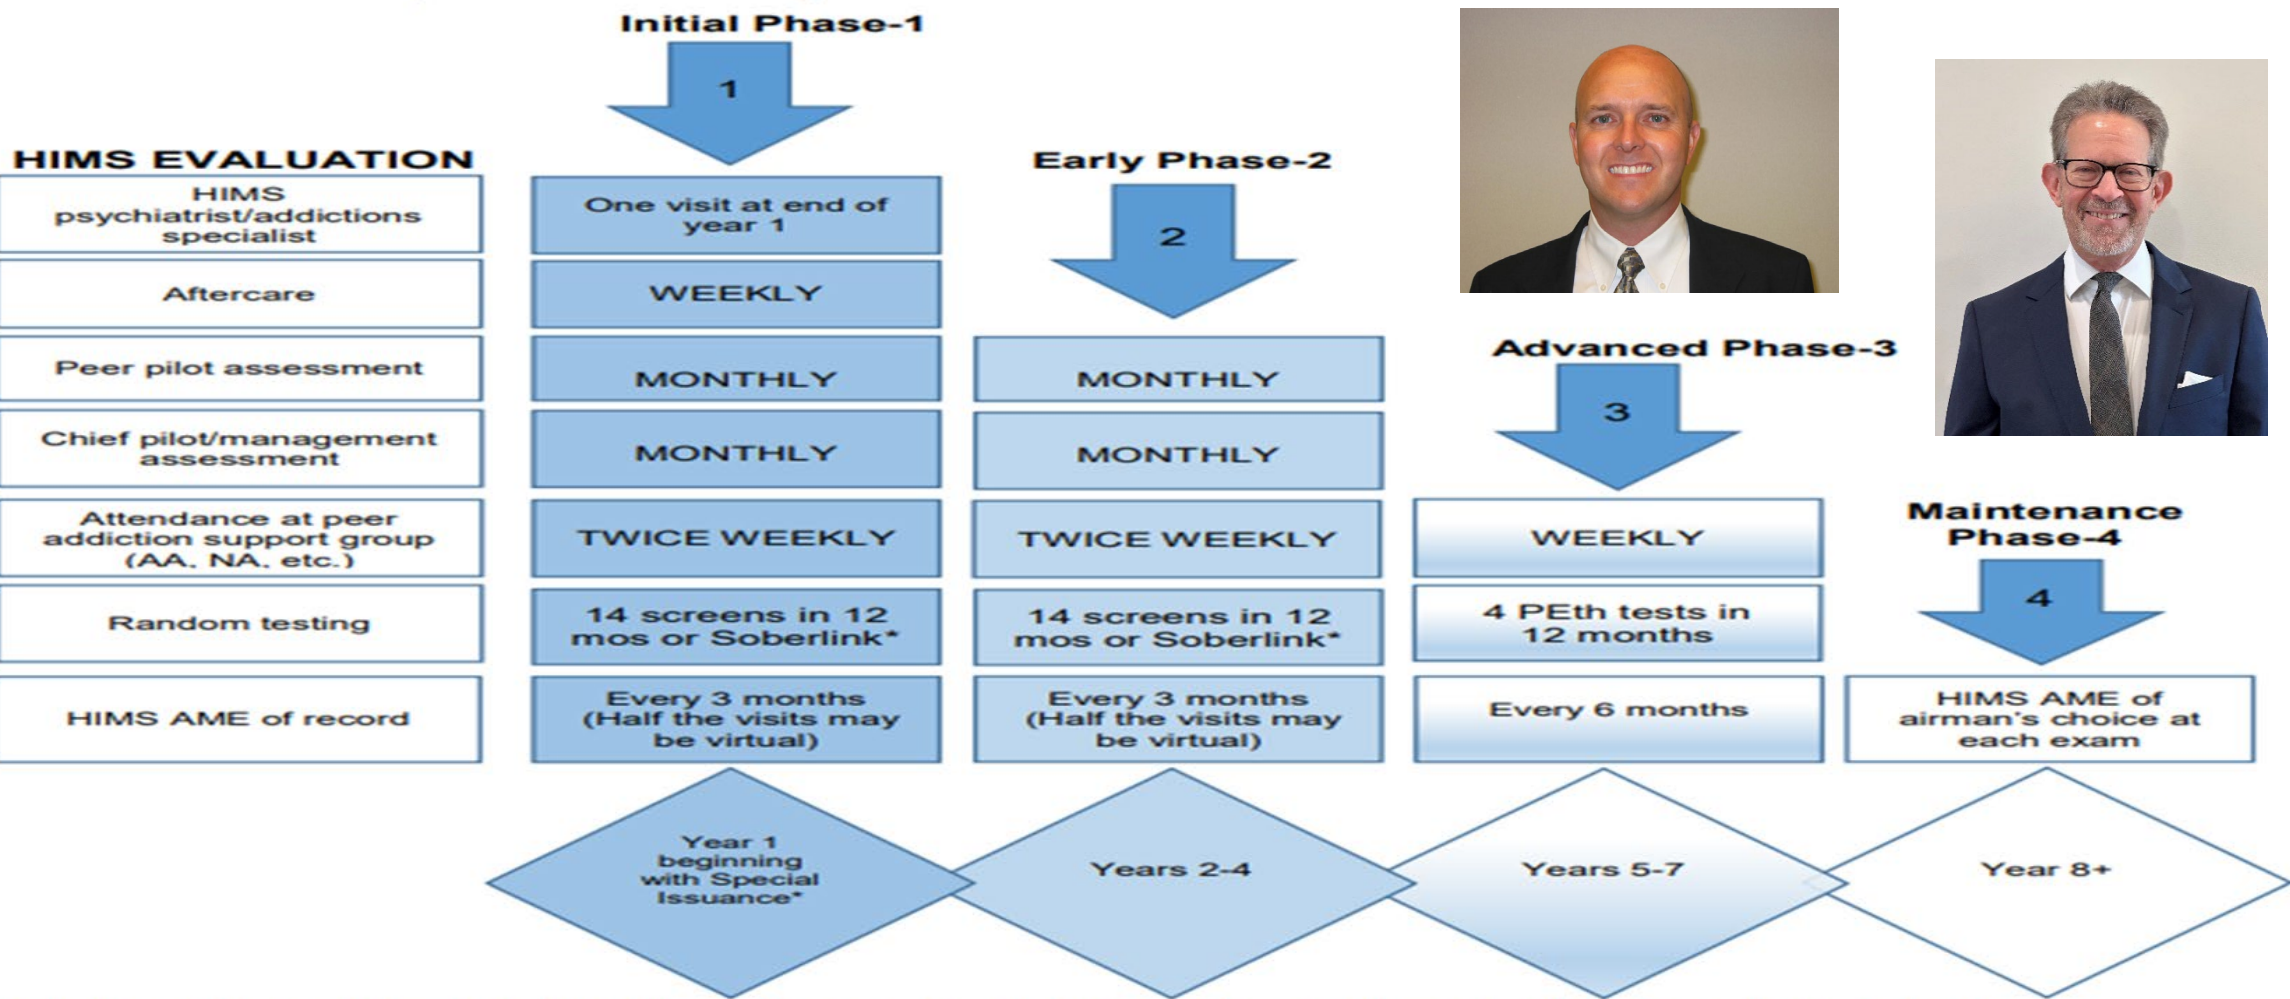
Initial Phase-1

1

HIMS EVALUATION

Early Phase-2

2

Advanced Phase-3

3

Maintenance Phase-4

4

| HIMS EVALUATION | Initial Phase-1 | Early Phase-2 | Advanced Phase-3 | Maintenance Phase-4 |
|---|---|---|---|---|
| HIMS psychiatrist/addictions specialist | One visit at end of year 1 | | | |
| Aftercare | WEEKLY | | | |
| Peer pilot assessment | MONTHLY | MONTHLY | | |
| Chief pilot/management assessment | MONTHLY | MONTHLY | | |
| Attendance at peer addiction support group (AA, NA, etc.) | TWICE WEEKLY | TWICE WEEKLY | WEEKLY | |
| Random testing | 14 screens in 12 mos or Soberlink* | 14 screens in 12 mos or Soberlink* | 4 PEth tests in 12 months | |
| HIMS AME of record | Every 3 months (Half the visits may be virtual) | Every 3 months (Half the visits may be virtual) | Every 6 months | HIMS AME of airman's choice at each exam |

Year 1 beginning with Special Issuance*

Years 2-4

Years 5-7

Year 8+